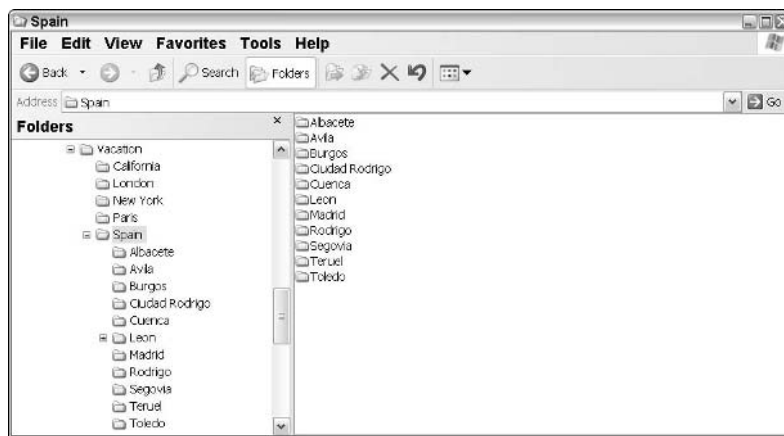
Spain

File Edit View Favorites Tools Help

Back Search Folders

Address Spain

Go

Folders

Vacation
California
London
New York
Paris
Spain
Albacete
Avila
Burgos
Ciudad Rodrigo
Cuenca
Leon
Madrid
Rodrigo
Segovia
Teruel
Toledo

Albacete
Avila
Burgos
Ciudad Rodrigo
Cuenca
Leon
Madrid
Rodrigo
Segovia
Teruel
Toledo